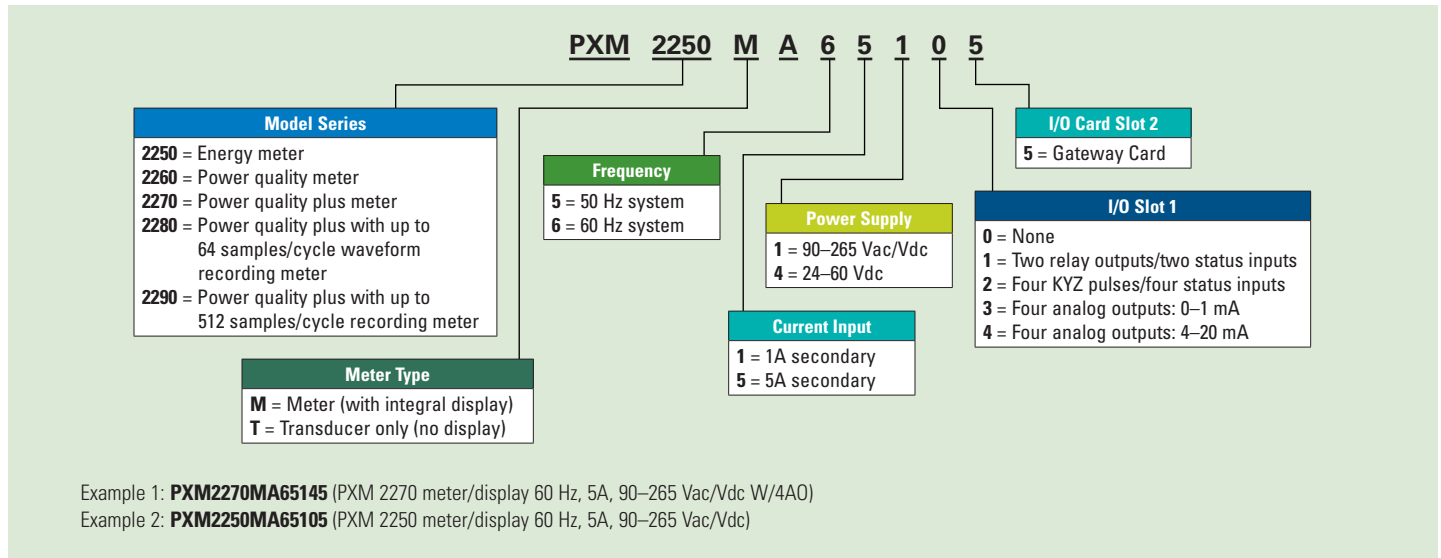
PXM 2250 M A 6 5 1 0 5

Model Series
2250 = Energy meter
2260 = Power quality meter
2270 = Power quality plus meter
2280 = Power quality plus with up to 64 samples/cycle waveform recording meter
2290 = Power quality plus with up to 512 samples/cycle recording meter

Meter Type
M = Meter (with integral display)
T = Transducer only (no display)

Frequency
5 = 50 Hz system
6 = 60 Hz system

Power Supply
1 = 90–265 Vac/Vdc
4 = 24–60 Vdc

Current Input
1 = 1A secondary
5 = 5A secondary

I/O Card Slot 2
5 = Gateway Card

I/O Slot 1
0 = None
1 = Two relay outputs/two status inputs
2 = Four KYZ pulses/four status inputs
3 = Four analog outputs: 0–1 mA
4 = Four analog outputs: 4–20 mA

Example 1: PXM2270MA65145 (PXM 2270 meter/display 60 Hz, 5A, 90–265 Vac/Vdc W/4AO)
Example 2: PXM2250MA65105 (PXM 2250 meter/display 60 Hz, 5A, 90–265 Vac/Vdc)